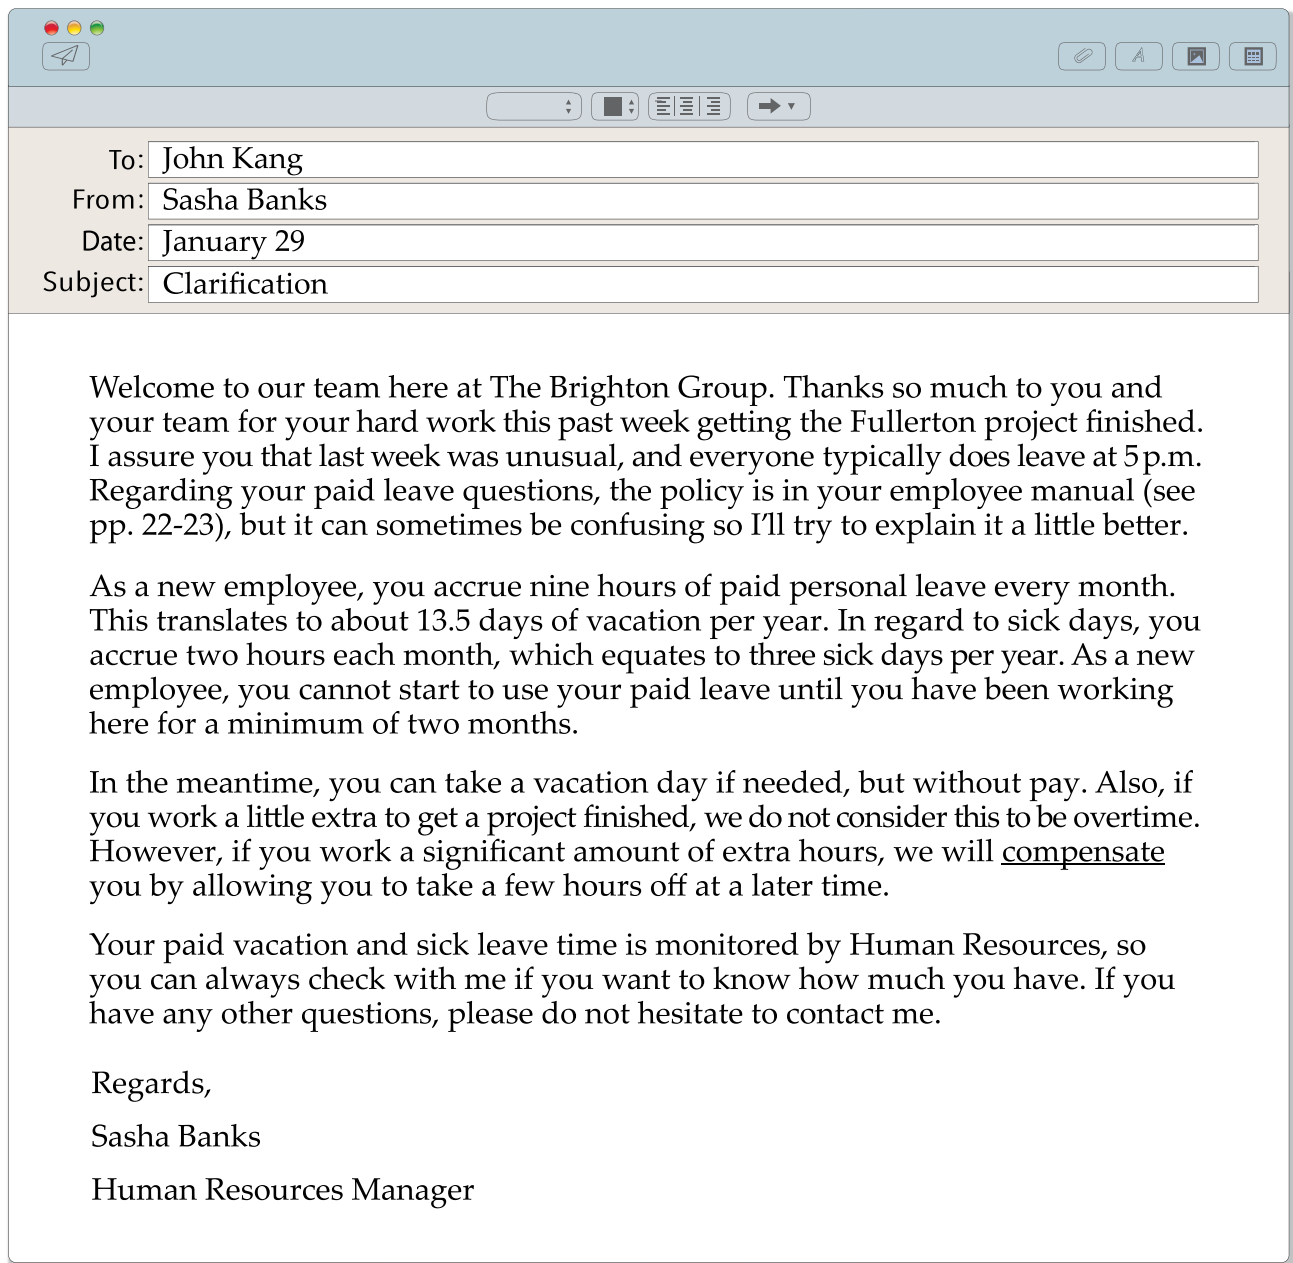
To: John Kang
From: Sasha Banks
Date: January 29
Subject: Clarification

Welcome to our team here at The Brighton Group. Thanks so much to you and your team for your hard work this past week getting the Fullerton project finished. I assure you that last week was unusual, and everyone typically does leave at 5 p.m. Regarding your paid leave questions, the policy is in your employee manual (see pp. 22-23), but it can sometimes be confusing so I'll try to explain it a little better.

As a new employee, you accrue nine hours of paid personal leave every month. This translates to about 13.5 days of vacation per year. In regard to sick days, you accrue two hours each month, which equates to three sick days per year. As a new employee, you cannot start to use your paid leave until you have been working here for a minimum of two months.

In the meantime, you can take a vacation day if needed, but without pay. Also, if you work a little extra to get a project finished, we do not consider this to be overtime. However, if you work a significant amount of extra hours, we will compensate you by allowing you to take a few hours off at a later time.

Your paid vacation and sick leave time is monitored by Human Resources, so you can always check with me if you want to know how much you have. If you have any other questions, please do not hesitate to contact me.

Regards,

Sasha Banks

Human Resources Manager